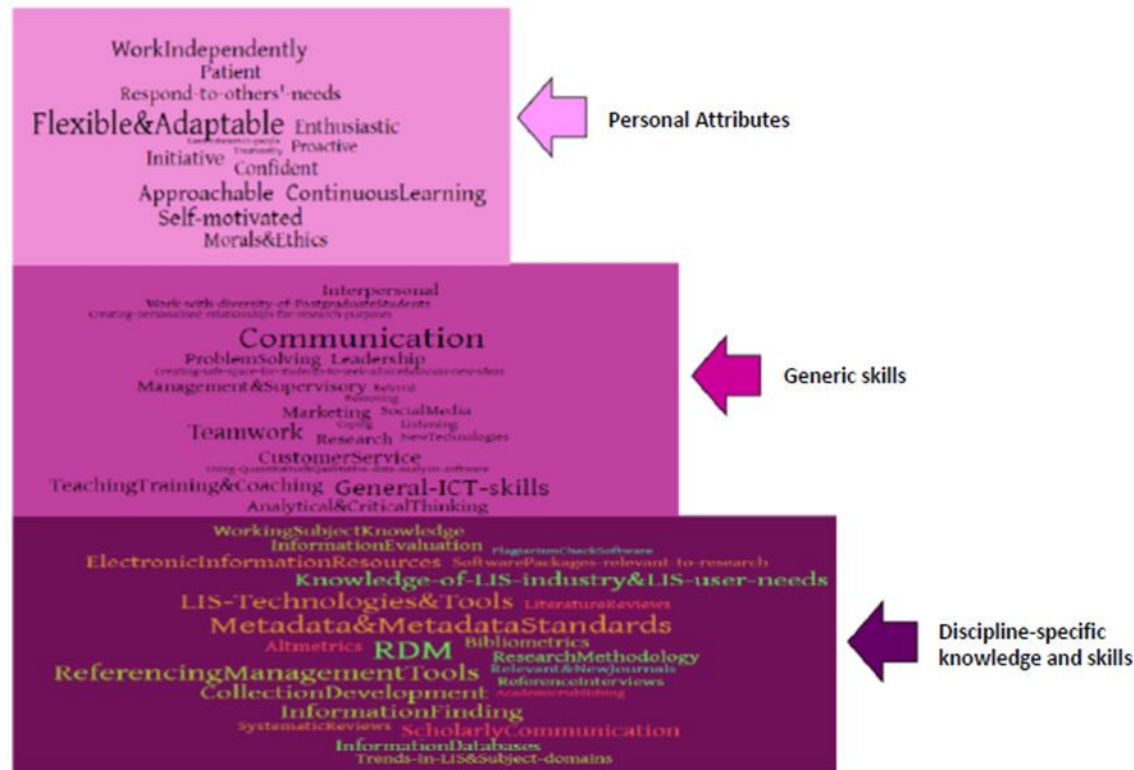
WorkIndependently
Patient
Respond-to-others'-needs
Flexible&Adaptable Enthusiastic
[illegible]
Initiative Proactive
Confident
Approachable ContinuousLearning
Self-motivated
Morals&Ethics

Personal Attributes

Interpersonal
Work-with-diversity-of-PostgraduateStudents
Creating-personalised-relationships-for-research-purposes
Communication
ProblemSolving Leadership
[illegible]
Management&Supervisory Referral
Reasoning
Marketing SocialMedia
Teamwork Coping Listening
Research NewTechnologies
CustomerService
Using-Quantitative&Qualitative-data-analysis-software
TeachingTraining&Coaching General-ICT-skills
Analytical&CriticalThinking

Generic skills

WorkingSubjectKnowledge
InformationEvaluation
PlagiarismCheckSoftware
ElectronicInformationResources SoftwarePackages-relevant-to-research
Knowledge-of-LIS-industry&LIS-user-needs
LIS-Technologies&Tools LiteratureReviews
Metadata&MetadataStandards
Altmetrics Bibliometrics
RDM ResearchMethodology
ReferencingManagementTools Relevant&NewJournals
ReferenceInterviews
CollectionDevelopment AcademicPublishing
InformationFinding
SystematicReviews ScholarlyCommunication
InformationDatabases
Trends-in-LIS&Subject-domains

Discipline-specific knowledge and skills